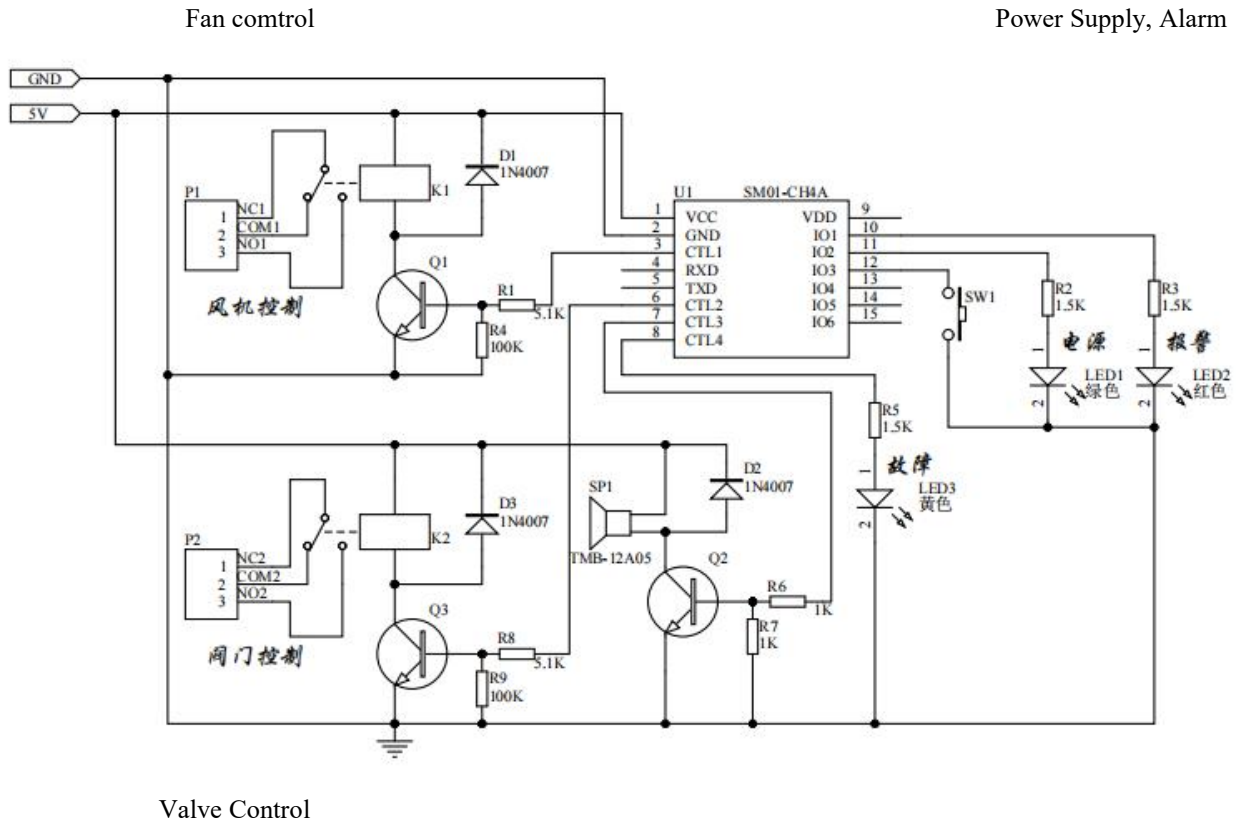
Fan comtrol

Power Supply, Alarm

GND
5V

D1
1N4007

P1
1
2
3
NC1
COM1
NO1

K1

Q1

R1
5.1K

R4
100K

风机控制

U1
SM01-CH4A
1 VCC
2 GND
3 CTL1
4 RXD
5 TXD
6 CTL2
7 CTL3
8 CTL4
VDD 9
IO1 10
IO2 11
IO3 12
IO4 13
IO5 14
IO6 15

SW1

R2
1.5K

R3
1.5K

电源

报警

LED1
绿色

LED2
红色

R5
1.5K

故障

LED3
黄色

D2
1N4007

SP1
TMB-12A05

Q2

R6
1K

R7
1K

D3
1N4007

P2
1
2
3
NC2
COM2
NO2

K2

Q3

R8
5.1K

R9
100K

阀门控制

Valve Control